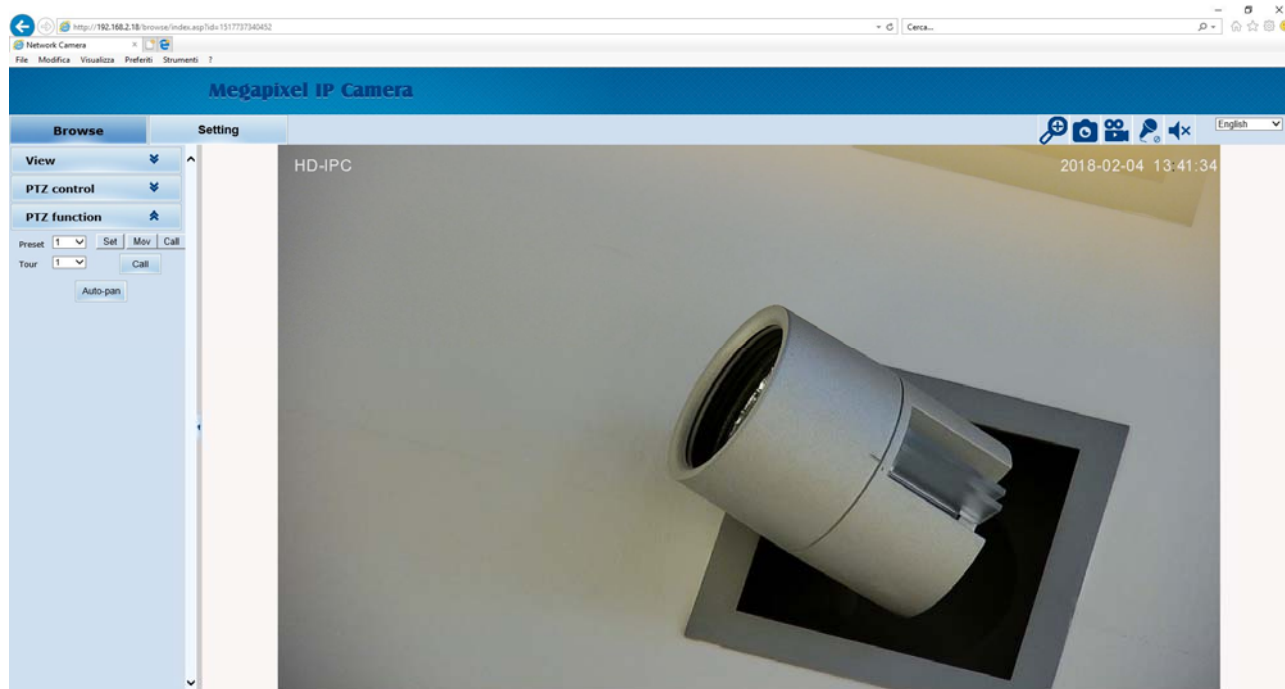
http://192.168.2.18/browse/index.asp?id=1517737340452

Cerca...

Network Camera

File Modifica Visualizza Preferiti Strumenti ?

Megapixel IP Camera

Browse

Setting

English

View

PTZ control

PTZ function

Preset 1 Set Mov Call

Tour 1 Call

Auto-pan

HD-IPC

2018-02-04 13:41:34